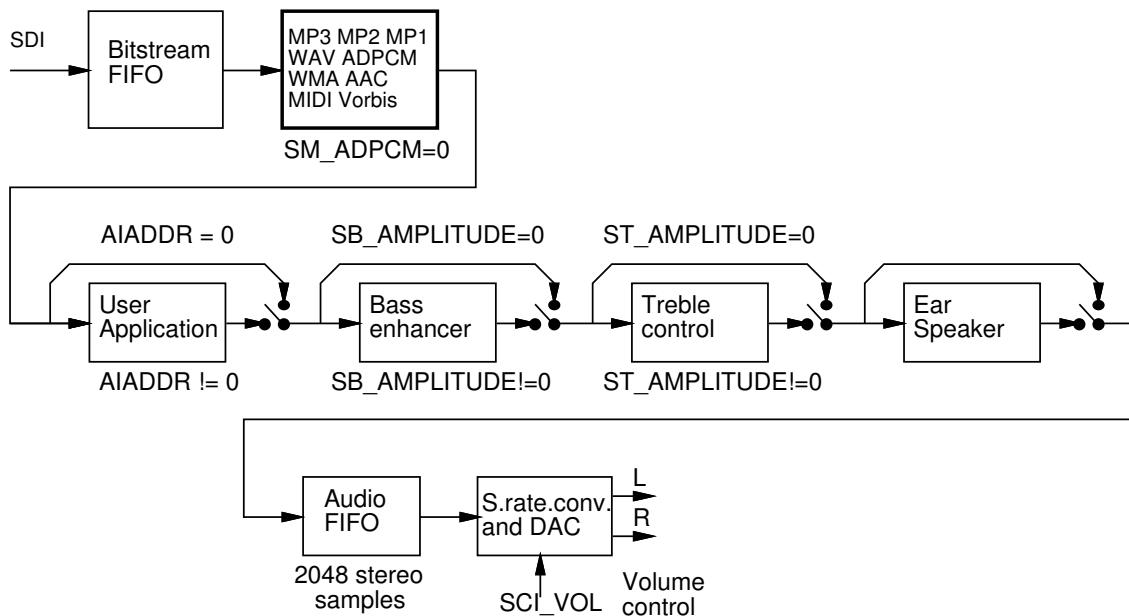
SDI

Bitstream FIFO

MP3 MP2 MP1
WAV ADPCM
WMA AAC
MIDI Vorbis

SM_ADPCM=0

AIADDR = 0

SB_AMPLITUDE=0

ST_AMPLITUDE=0

User Application

Bass enhancer

Treble control

Ear Speaker

AIADDR != 0

SB_AMPLITUDE!=0

ST_AMPLITUDE!=0

Audio FIFO

S.rate.conv. and DAC

L

R

2048 stereo samples

SCI_VOL

Volume control